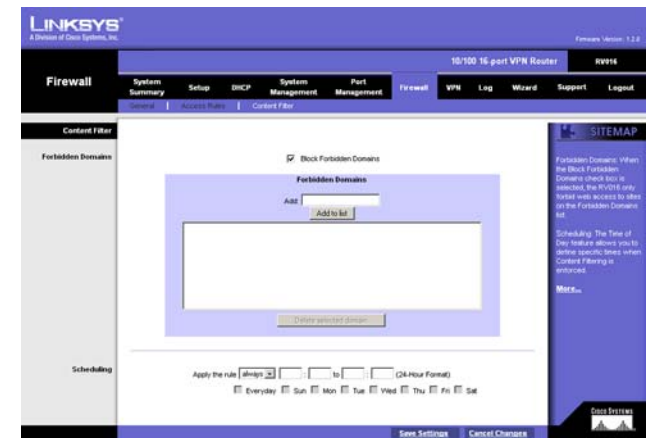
LINKSYS®
A Division of Cisco Systems, Inc.

Firmware Version: 1.2.4

10/100 16-port VPN Router RV016

Firewall

System Summary | Setup | DHCP | System Management | Port Management | Firewall | VPN | Log | Wizard | Support | Logout

General | Access Rules | Content Filter

Content Filter

Forbidden Domains

Block Forbidden Domains

Forbidden Domains

Add

Add to list

Delete selected domain

Scheduling

Apply the rule always : to : (24-Hour Format)

Everyday Sun Mon Tue Wed Thu Fri Sat

SITEMAP

Forbidden Domains: When the Block Forbidden Domains check box is selected, the RV016 only forbid web access to sites on the Forbidden Domains list.

Scheduling: The Time of Day feature allows you to define specific times when Content Filtering is enforced.

More...

Cisco Systems

Save Settings Cancel Changes